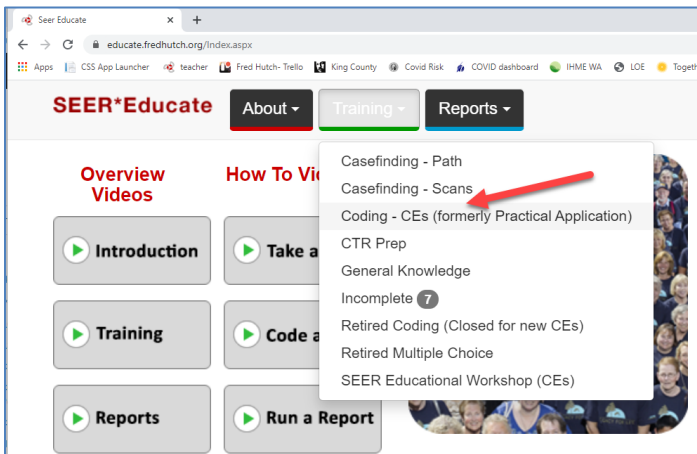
Seer Educate ×
+
educate.fredhutch.org/Index.aspx
Apps CSS App Launcher teacher Fred Hutch- Trello King County Covid Risk COVID dashboard IHME WA LOE Togeth

SEER*Educate
About ▾
Training ▾
Reports ▾

Overview Videos
How To Vi

Introduction
Take a
Training
Code a
Reports
Run a Report

Casefinding - Path
Casefinding - Scans
Coding - CEs (formerly Practical Application)
CTR Prep
General Knowledge
Incomplete 7
Retired Coding (Closed for new CEs)
Retired Multiple Choice
SEER Educational Workshop (CEs)